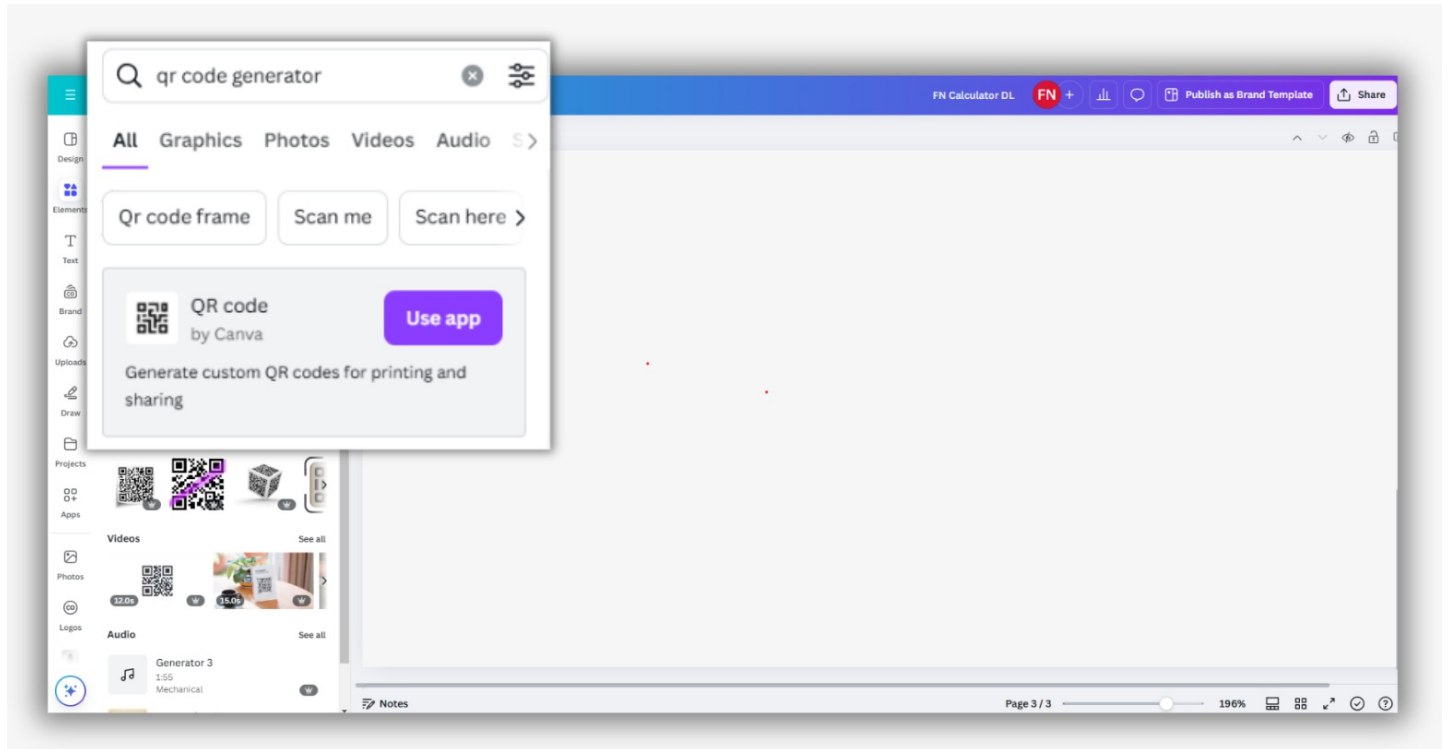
qr code generator

All Graphics Photos Videos Audio S

Qr code frame Scan me Scan here

QR code
by Canva
Use app

Generate custom QR codes for printing and sharing

FN Calculator DL FN + Publish as Brand Template Share

Design
Elements
Text
Brand
Uploads
Draw
Projects
Apps
Photos
Logos

Videos See all
12.0s 15.0s

Audio See all
Generator 3
1:55
Mechanical

Notes

Page 3 / 3 196%